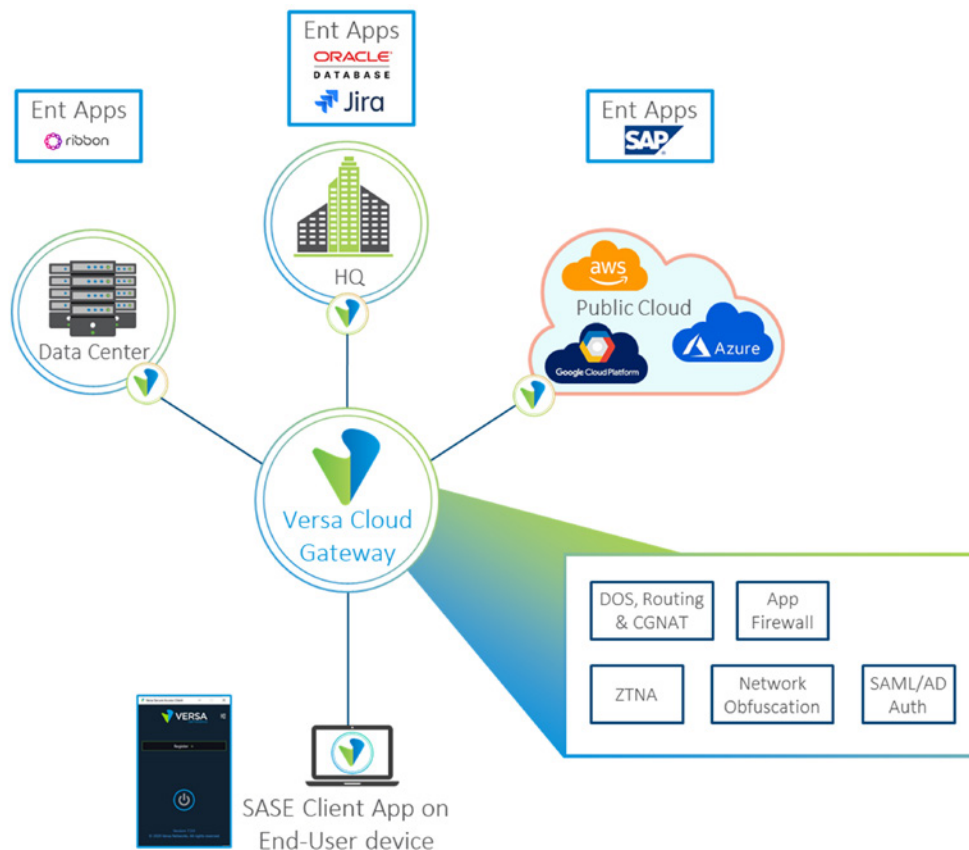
Ent Apps
ORACLE
DATABASE
Jira

Ent Apps
ribbon

Ent Apps
SAP

HQ

Data Center

aws
Public Cloud
Azure
Google Cloud Platform

Versa Cloud Gateway

DOS, Routing & CGNAT

App Firewall

ZTNA

Network Obfuscation

SAML/AD Auth

VERSA

Register

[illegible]

SASE Client App on End-User device